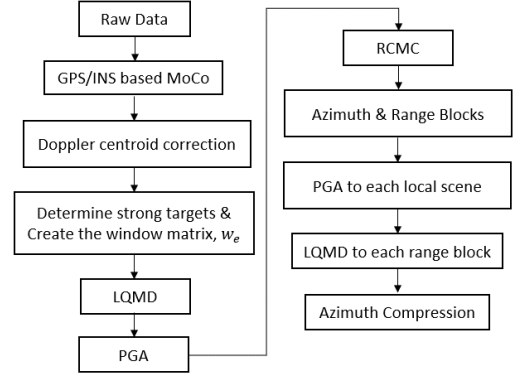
Raw Data

GPS/INS based MoCo

Doppler centroid correction

Determine strong targets & Create the window matrix, $w_e$

LQMD

PGA

RCMC

Azimuth & Range Blocks

PGA to each local scene

LQMD to each range block

Azimuth Compression